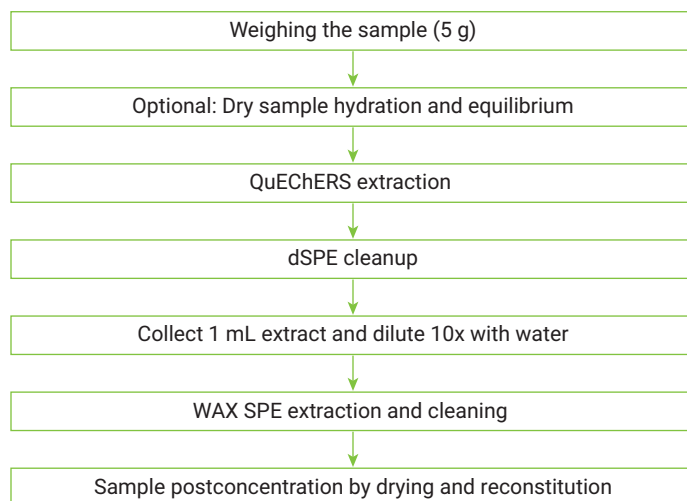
Weighing the sample (5 g)

Optional: Dry sample hydration and equilibrium

QuEChERS extraction

dSPE cleanup

Collect 1 mL extract and dilute 10x with water

WAX SPE extraction and cleaning

Sample postconcentration by drying and reconstitution